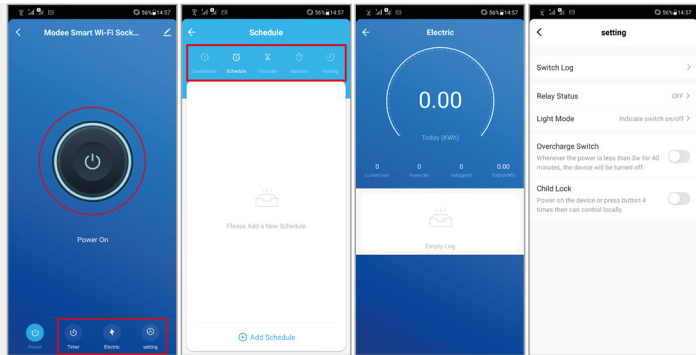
56% 14:57

Modee Smart Wi-Fi Sock...

Power On

Power

Timer

Electric

setting

56% 14:57

Schedule

Countdown

Schedule

Circulate

Random

Inching

Please Add a New Schedule

Add Schedule

56% 14:57

Electric

0.00

Today (KWh)

0
Current(mA)

0
Power(W)

0
Voltage(V)

0.00
Total(KWh)

Empty Log

56% 14:57

setting

Switch Log

Relay Status
OFF

Light Mode
Indicate switch on/off

Overcharge Switch
Whenever the power is less than 3w for 40 minutes, the device will be turned off.

Child Lock
Power on the device or press button 4 times then can control locally.